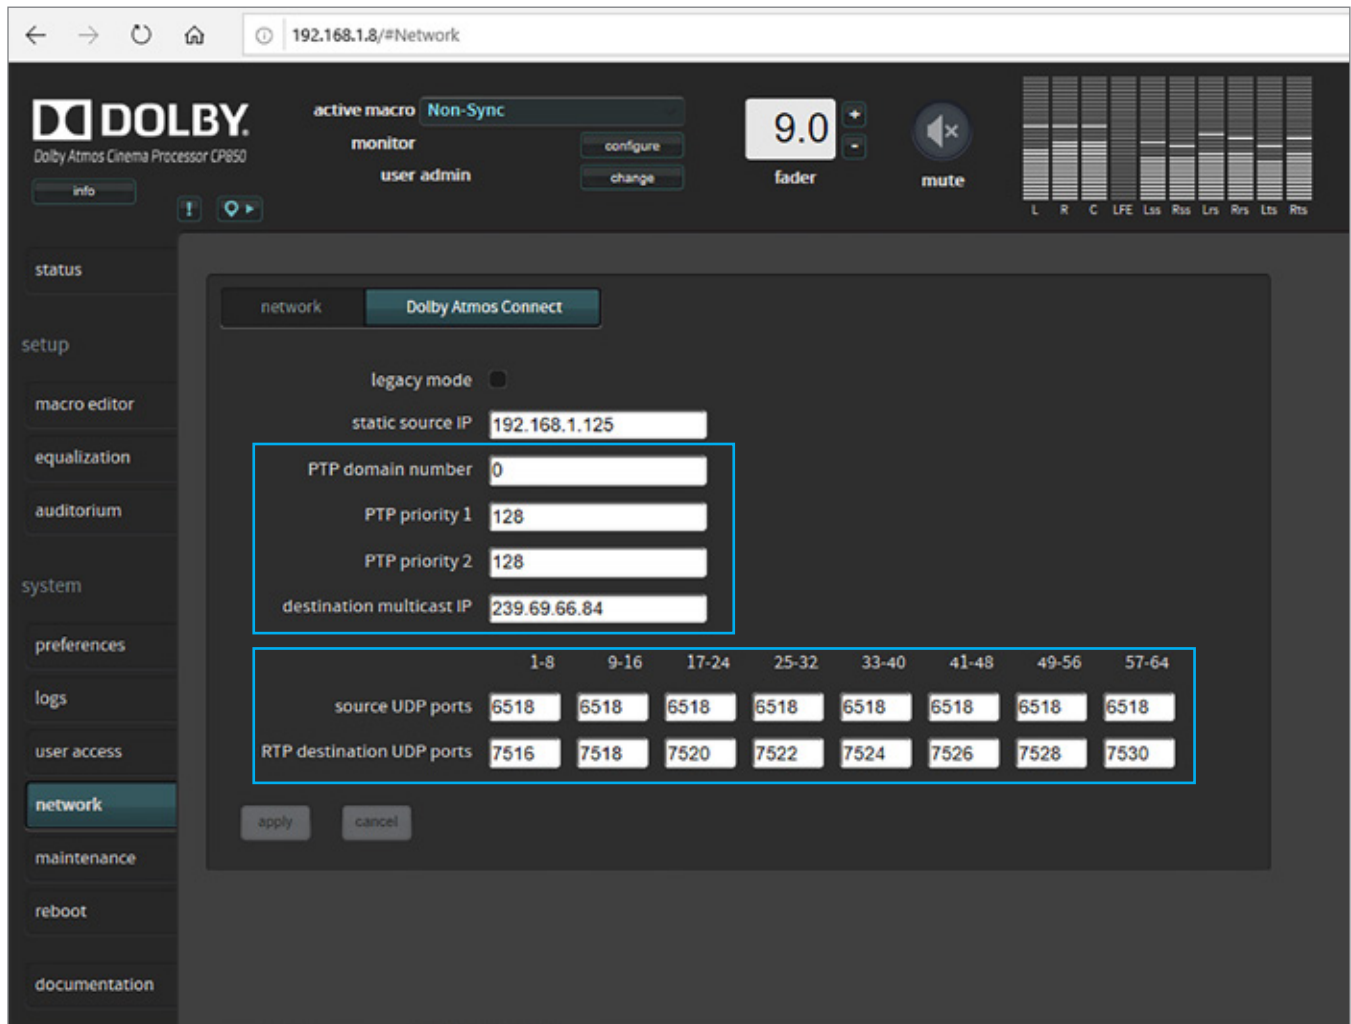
192.168.1.8/#Network

DOLBY
Dolby Atmos Cinema Processor CP850
info

active macro Non-Sync
monitor configure
user admin change

9.0
+
-
fader

mute

L R C LFE Lss Rss Lrs Rrs Lts Rts

status

setup

macro editor

equalization

auditorium

system

preferences

logs

user access

network

maintenance

reboot

documentation

network | Dolby Atmos Connect

legacy mode

static source IP 192.168.1.125

PTP domain number 0

PTP priority 1 128

PTP priority 2 128

destination multicast IP 239.69.66.84

| | 1-8 | 9-16 | 17-24 | 25-32 | 33-40 | 41-48 | 49-56 | 57-64 |
|---|---|---|---|---|---|---|---|---|
| source UDP ports | 6518 | 6518 | 6518 | 6518 | 6518 | 6518 | 6518 | 6518 |
| RTP destination UDP ports | 7516 | 7518 | 7520 | 7522 | 7524 | 7526 | 7528 | 7530 |

apply cancel